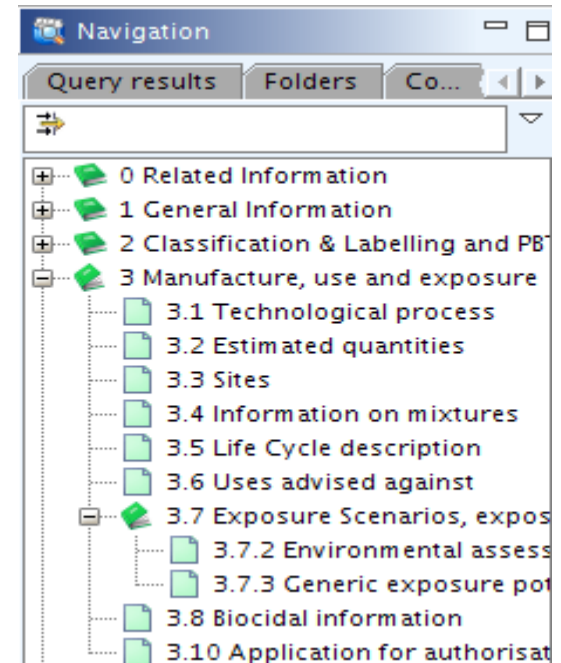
Navigation

Query results | Folders | Co...

0 Related Information
1 General Information
2 Classification & Labelling and PBT
3 Manufacture, use and exposure
3.1 Technological process
3.2 Estimated quantities
3.3 Sites
3.4 Information on mixtures
3.5 Life Cycle description
3.6 Uses advised against
3.7 Exposure Scenarios, expos
3.7.2 Environmental assess
3.7.3 Generic exposure pot
3.8 Biocidal information
3.10 Application for authorisat